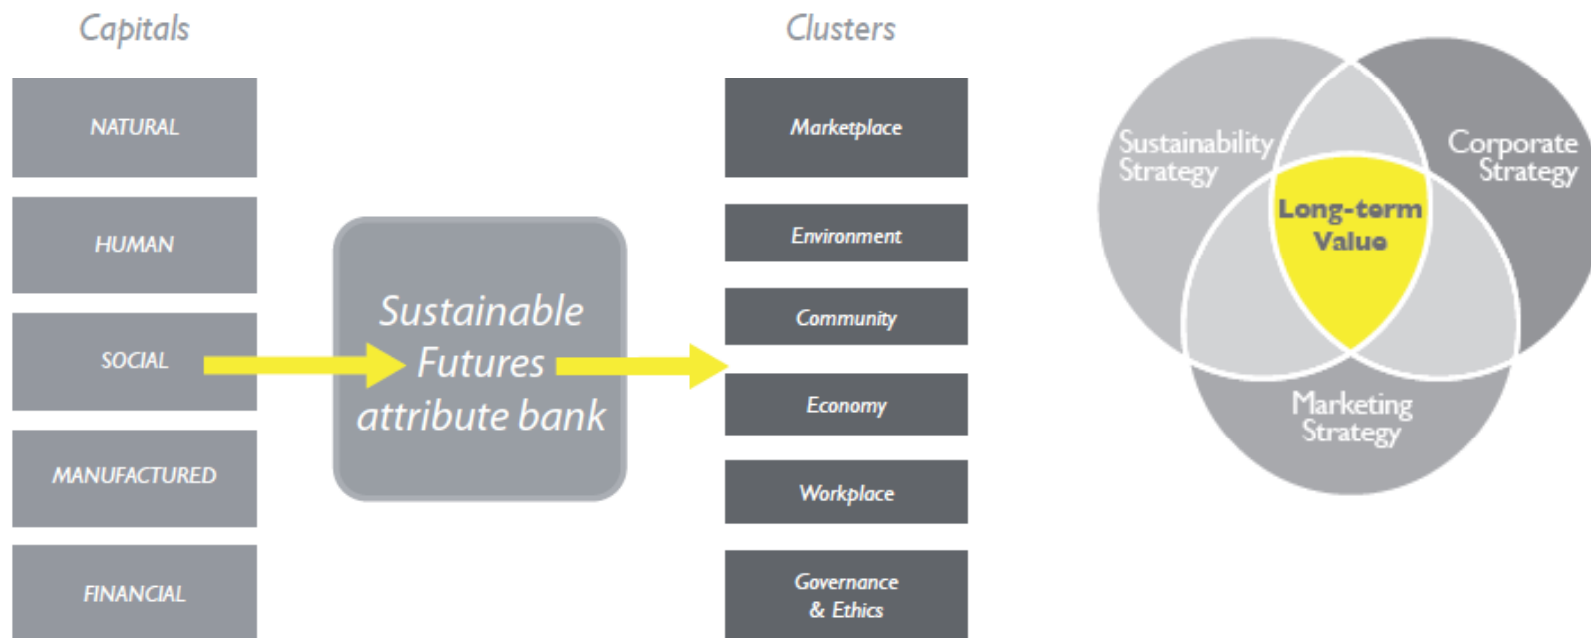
Capitals

NATURAL

HUMAN

SOCIAL

MANUFACTURED

FINANCIAL

Sustainable Futures attribute bank

Clusters

Marketplace

Environment

Community

Economy

Workplace

Governance & Ethics

Sustainability Strategy

Corporate Strategy

Long-term Value

Marketing Strategy